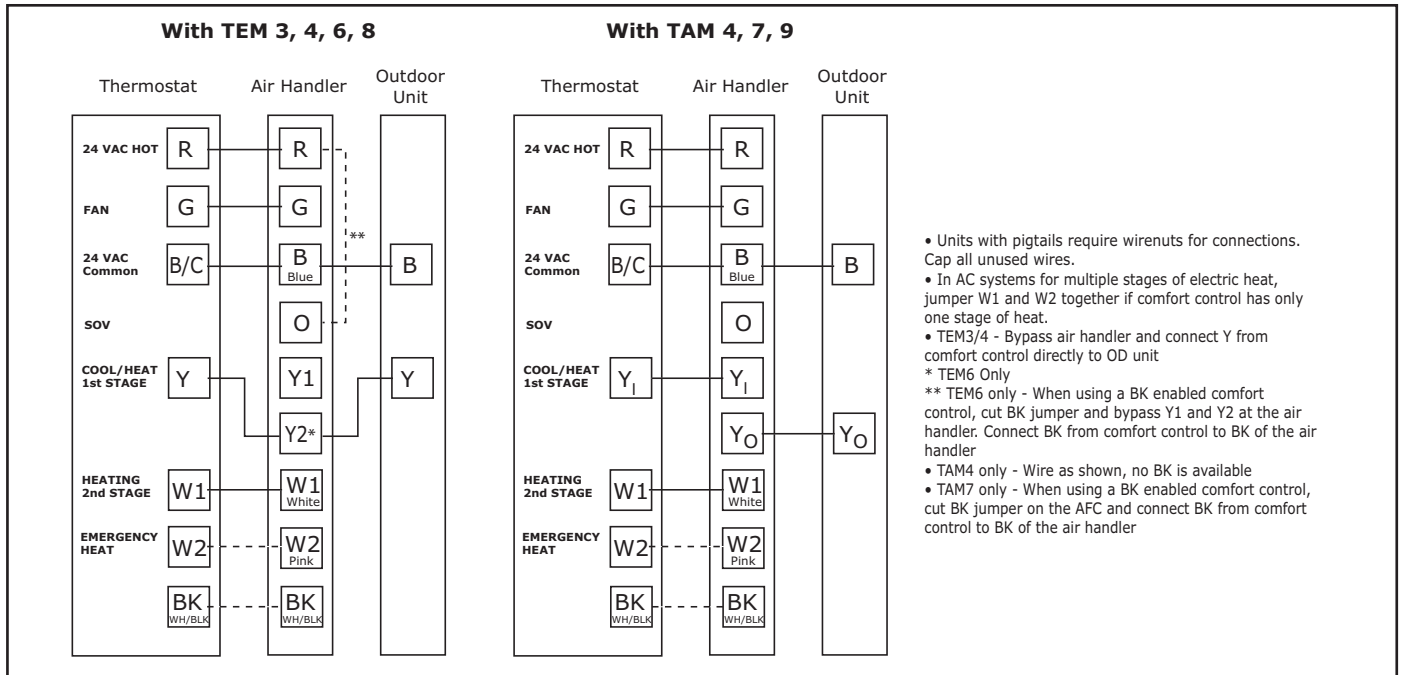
**With TEM 3, 4, 6, 8**

Thermostat

Air Handler

Outdoor Unit

24 VAC HOT R

FAN G

24 VAC Common B/C

SOV

COOL/HEAT 1st STAGE Y

HEATING 2nd STAGE W1

EMERGENCY HEAT W2

BK WH/BLK

R

G

B Blue

O

Y1

Y2*

W1 White

W2 Pink

BK WH/BLK

**

B

Y

**With TAM 4, 7, 9**

Thermostat

Air Handler

Outdoor Unit

24 VAC HOT R

FAN G

24 VAC Common B/C

SOV

COOL/HEAT 1st STAGE $Y_I$

HEATING 2nd STAGE W1

EMERGENCY HEAT W2

BK WH/BLK

R

G

B Blue

O

$Y_I$

$Y_O$

W1 White

W2 Pink

BK WH/BLK

B

$Y_O$

• Units with pigtails require wirenuts for connections. Cap all unused wires.
• In AC systems for multiple stages of electric heat, jumper W1 and W2 together if comfort control has only one stage of heat.
• TEM3/4 - Bypass air handler and connect Y from comfort control directly to OD unit
* TEM6 Only
** TEM6 only - When using a BK enabled comfort control, cut BK jumper and bypass Y1 and Y2 at the air handler. Connect BK from comfort control to BK of the air handler
• TAM4 only - Wire as shown, no BK is available
• TAM7 only - When using a BK enabled comfort control, cut BK jumper on the AFC and connect BK from comfort control to BK of the air handler